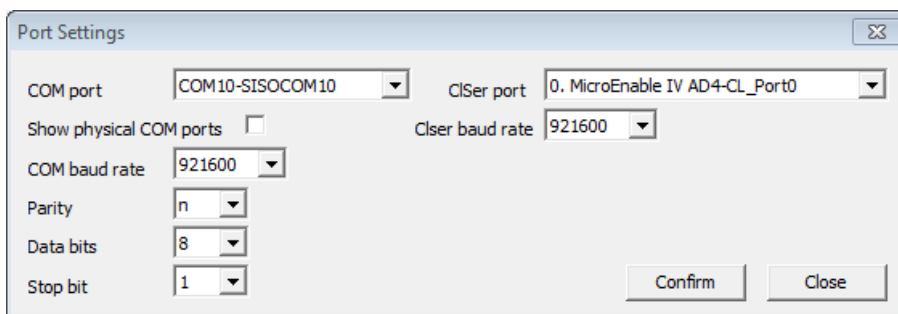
Port Settings

COM port COM10-SISOCOM10

ClSer port 0. MicroEnable IV AD4-CL_Port0

Show physical COM ports

Clser baud rate 921600

COM baud rate 921600

Parity n

Data bits 8

Stop bit 1

Confirm

Close